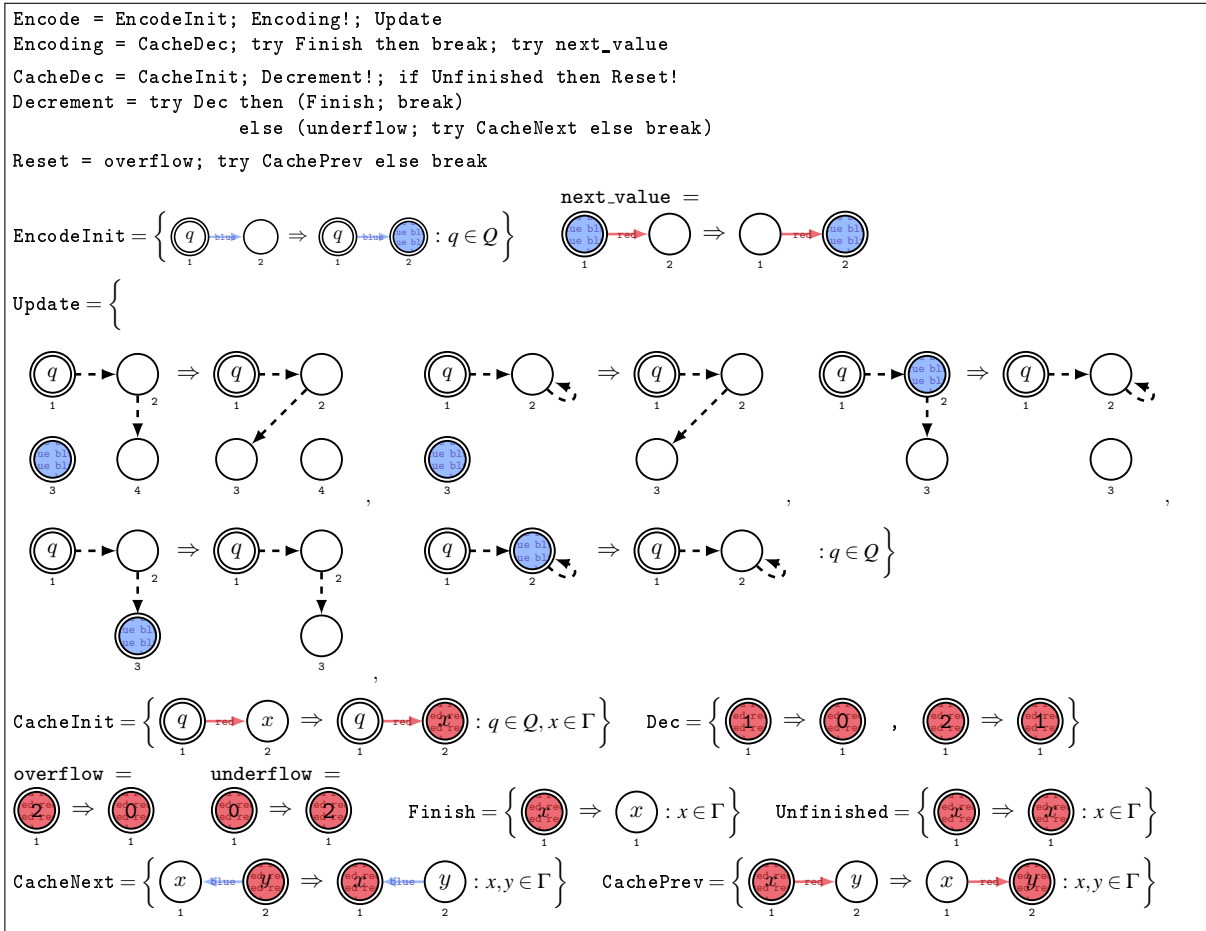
Encode = EncodeInit; Encoding!; Update
Encoding = CacheDec; try Finish then break; try next_value
CacheDec = CacheInit; Decrement!; if Unfinished then Reset!
Decrement = try Dec then (Finish; break)
else (underflow; try CacheNext else break)
Reset = overflow; try CachePrev else break

next_value =

EncodeInit = $\Big\{$ $q$ blue 1 2 $\Rightarrow$ $q$ blue ue bl ue bl 1 2 $: q \in Q \Big\}$

ue bl ue bl red 1 2 $\Rightarrow$ red ue bl ue bl 1 2

Update = $\Big\{$

$q$ 1 2 ue bl ue bl 3 4 $\Rightarrow$ $q$ 1 2 3 4 ,

$q$ 1 2 ue bl ue bl 3 $\Rightarrow$ $q$ 1 2 3 ,

$q$ 1 ue bl ue bl 2 3 $\Rightarrow$ $q$ 1 2 3 ,

$q$ 1 2 ue bl ue bl 3 $\Rightarrow$ $q$ 1 2 3 ,

$q$ 1 ue bl ue bl 2 $\Rightarrow$ $q$ 1 2 $: q \in Q \Big\}$

CacheInit = $\Big\{$ $q$ red $x$ 1 2 $\Rightarrow$ $q$ red $x$ ed re ed re 1 2 $: q \in Q, x \in \Gamma \Big\}$

Dec = $\Big\{$ 1 1 $\Rightarrow$ 0 1 , 2 1 $\Rightarrow$ 1 1 $\Big\}$

overflow =
2 1 $\Rightarrow$ 0 1

underflow =
0 1 $\Rightarrow$ 2 1

Finish = $\Big\{$ $x$ 1 $\Rightarrow$ $x$ 1 $: x \in \Gamma \Big\}$

Unfinished = $\Big\{$ $x$ 1 $\Rightarrow$ $x$ 1 $: x \in \Gamma \Big\}$

CacheNext = $\Big\{$ $x$ blue $y$ 1 2 $\Rightarrow$ $x$ blue $y$ 1 2 $: x, y \in \Gamma \Big\}$

CachePrev = $\Big\{$ $x$ red $y$ 1 2 $\Rightarrow$ $x$ red $y$ 1 2 $: x, y \in \Gamma \Big\}$